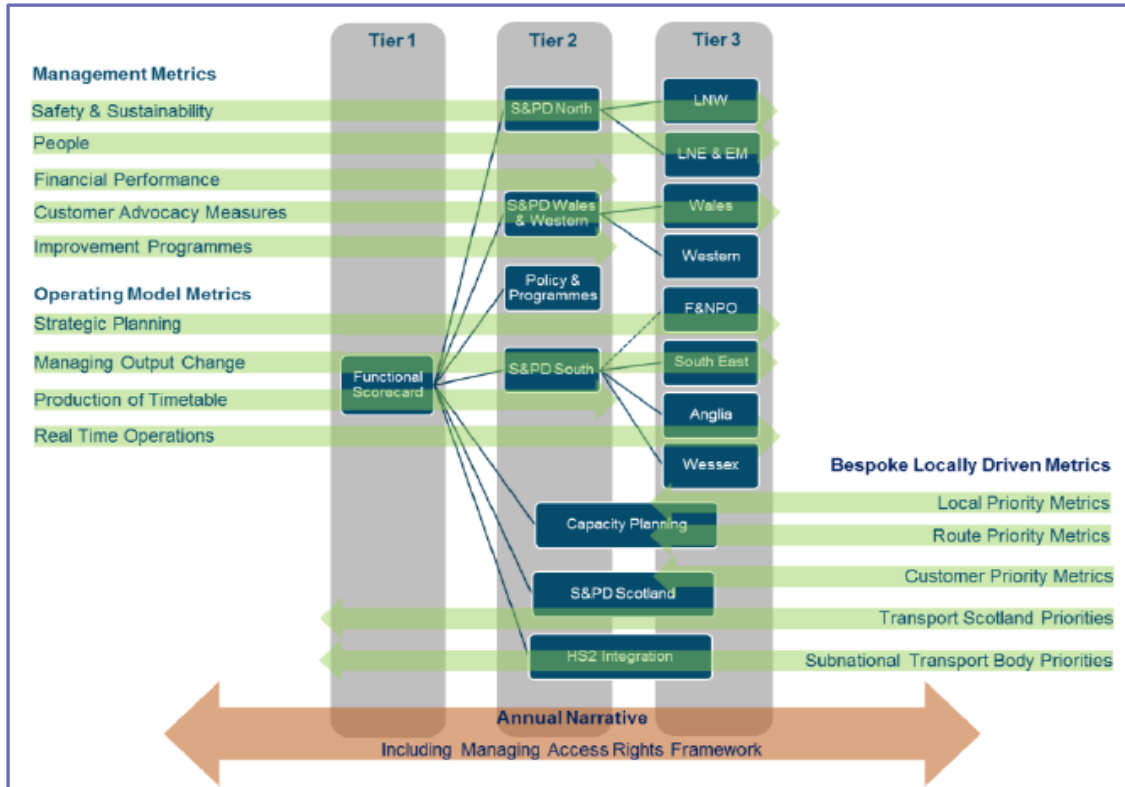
Tier 1

Tier 2

Tier 3

Management Metrics

Safety & Sustainability

People

Financial Performance

Customer Advocacy Measures

Improvement Programmes

Operating Model Metrics

Strategic Planning

Managing Output Change

Production of Timetable

Real Time Operations

Functional Scorecard

S&PD North

S&PD Wales & Western

Policy & Programmes

S&PD South

LNW

LNE & EM

Wales

Western

F&NPO

South East

Anglia

Wessex

Bespoke Locally Driven Metrics

Capacity Planning

S&PD Scotland

HS2 Integration

Local Priority Metrics

Route Priority Metrics

Customer Priority Metrics

Transport Scotland Priorities

Subnational Transport Body Priorities

Annual Narrative

Including Managing Access Rights Framework